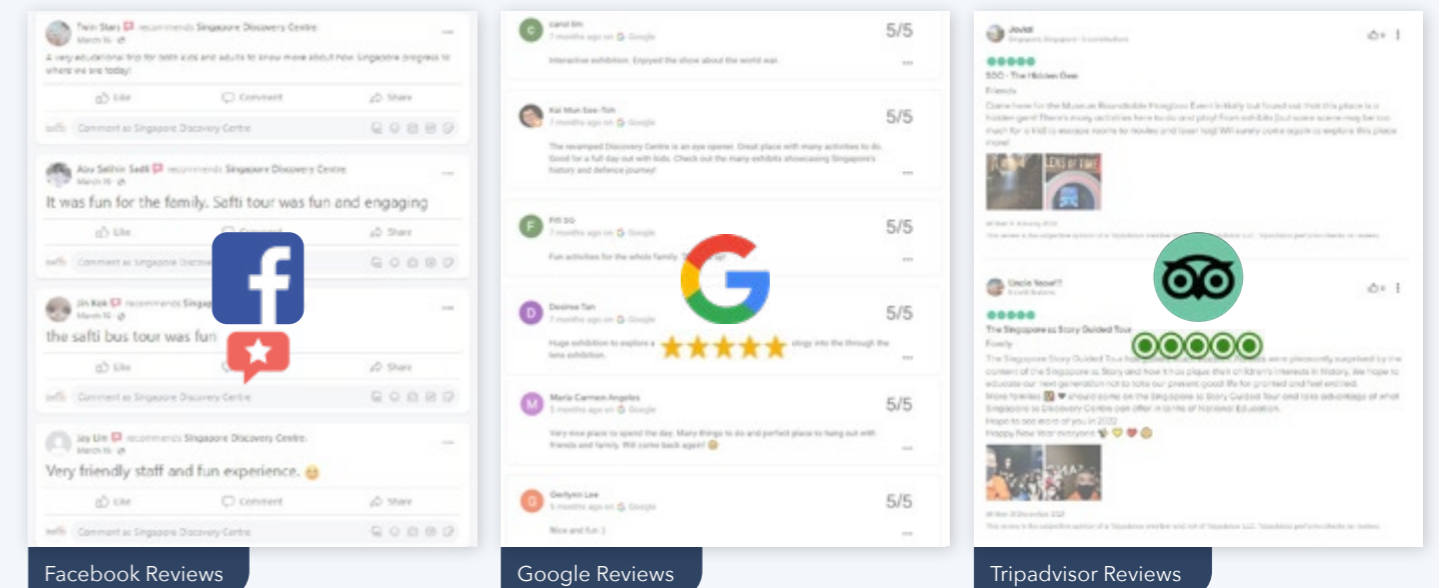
Twin Stars recommends Singapore Discovery Centre
March 16

A very educational trip for both kids and adults to know more about how Singapore progress to where we are today!

Like Comment Share

Comment as Singapore Discovery Centre

Alex Selhin Sadli recommends Singapore Discovery Centre
March 16

It was fun for the family. Safti tour was fun and engaging

Like Comment Share

Comment as Singapore Discovery Centre

Jin Kok recommends Singapore Discovery Centre
March 16

the safti bus tour was fun

Like Comment Share

Comment as Singapore Discovery Centre

Jay Lin recommends Singapore Discovery Centre
March 16

Very friendly staff and fun experience. 😊

Like Comment Share

Comment as Singapore Discovery Centre

Facebook Reviews

carol lim
7 months ago on Google
5/5
Interactive exhibition. Enjoyed the show about the world war

Kai Mun See-Toh
7 months ago on Google
5/5
The revamped Discovery Centre is an eye opener. Great place with many activities to do. Good for a full day out with kids. Check out the many exhibits showcasing Singapore's history and defence journey!

Fiti SG
7 months ago on Google
5/5
Fun activities for the whole family.

Desiree Tan
7 months ago on Google
5/5
Huge exhibition to explore a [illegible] ology into the through the lens exhibition.

Maria Carmen Angeles
5 months ago on Google
5/5
Very nice place to spend the day. Many things to do and perfect place to hang out with friends and family. Will come back again! 😊

Gerlynn Lee
5 months ago on Google
5/5
Nice and fun :)

Google Reviews

Jovist
Singapore, Singapore

SDC - The Hidden Gem
Friends
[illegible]

Uncle Yoose
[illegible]

The Singapore as Story Guided Tour
Family
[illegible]
Hope to see more of you in 2022
Happy New Year everyone!

Tripadvisor Reviews